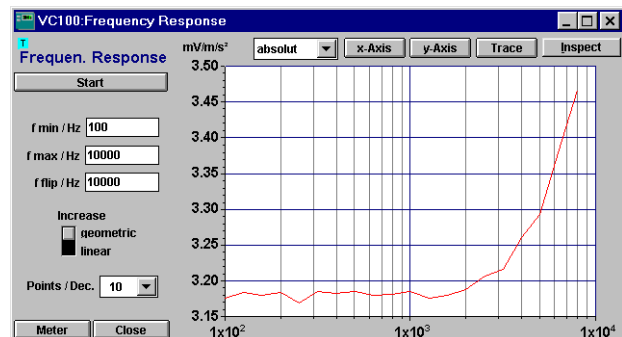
VC100:Frequency Response

T

Frequen. Response

Start

f min / Hz 100

f max / Hz 10000

f flip / Hz 10000

Increase

geometric

linear

Points / Dec. 10

Meter

Close

mV/m/s²

absolut

x-Axis

y-Axis

Trace

Inspect

3.50

3.45

3.40

3.35

3.30

3.25

3.20

3.15

$1x10^2$

$1x10^3$

$1x10^4$